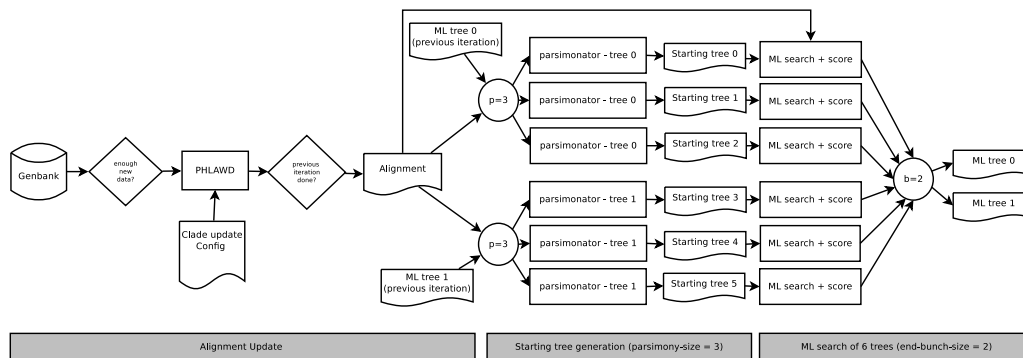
ML tree 0 (previous iteration)

Genbank

enough new data?

PHLAWD

previous iteration done?

Alignment

Clade update Config

p=3

parsimonator - tree 0

Starting tree 0

ML search + score

parsimonator - tree 0

Starting tree 1

ML search + score

parsimonator - tree 0

Starting tree 2

ML search + score

b=2

ML tree 0

ML tree 1

parsimonator - tree 1

Starting tree 3

ML search + score

p=3

parsimonator - tree 1

Starting tree 4

ML search + score

ML tree 1 (previous iteration)

parsimonator - tree 1

Starting tree 5

ML search + score

Alignment Update

Starting tree generation (parsimony-size = 3)

ML search of 6 trees (end-bunch-size = 2)